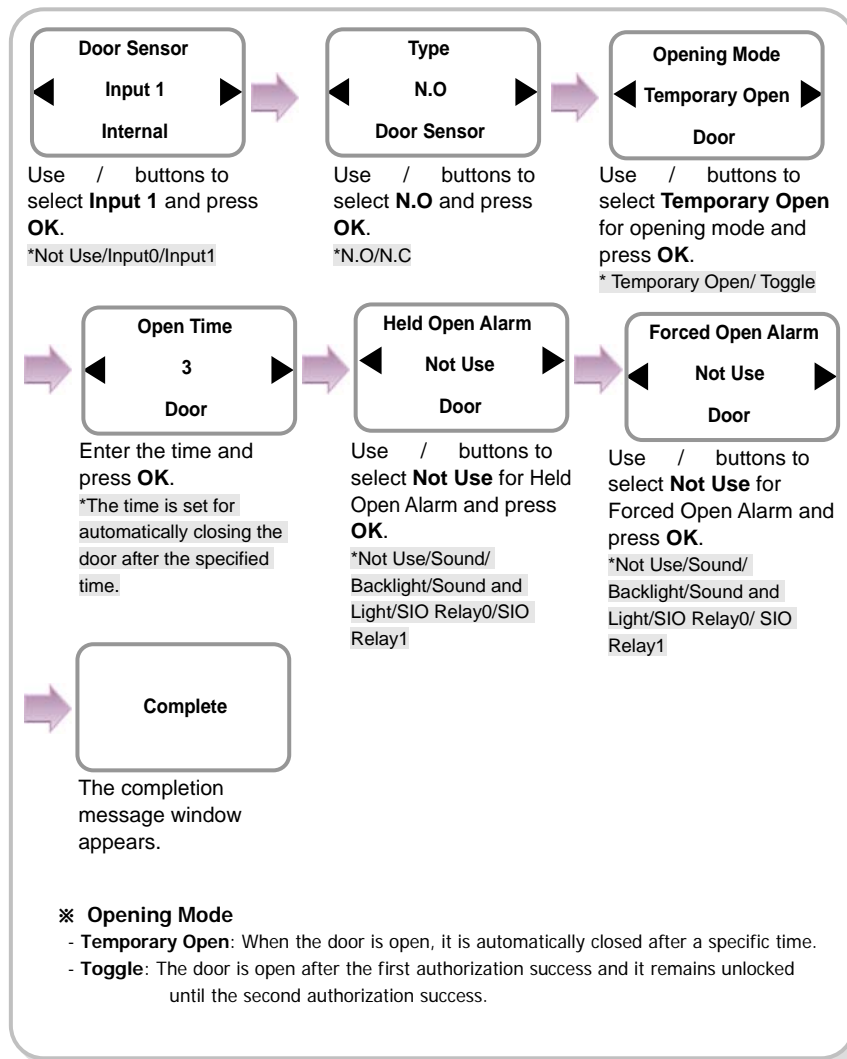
Door Sensor
Input 1
Internal

Use / buttons to select **Input 1** and press **OK**.
*Not Use/Input0/Input1

Type
N.O
Door Sensor

Use / buttons to select **N.O** and press **OK**.
*N.O/N.C

Opening Mode
Temporary Open
Door

Use / buttons to select **Temporary Open** for opening mode and press **OK**.
* Temporary Open/ Toggle

Open Time
3
Door

Enter the time and press **OK**.
*The time is set for automatically closing the door after the specified time.

Held Open Alarm
Not Use
Door

Use / buttons to select **Not Use** for Held Open Alarm and press **OK**.
*Not Use/Sound/ Backlight/Sound and Light/SIO Relay0/SIO Relay1

Forced Open Alarm
Not Use
Door

Use / buttons to select **Not Use** for Forced Open Alarm and press **OK**.
*Not Use/Sound/ Backlight/Sound and Light/SIO Relay0/ SIO Relay1

Complete

The completion message window appears.

※ **Opening Mode**
- **Temporary Open**: When the door is open, it is automatically closed after a specific time.
- **Toggle**: The door is open after the first authorization success and it remains unlocked until the second authorization success.